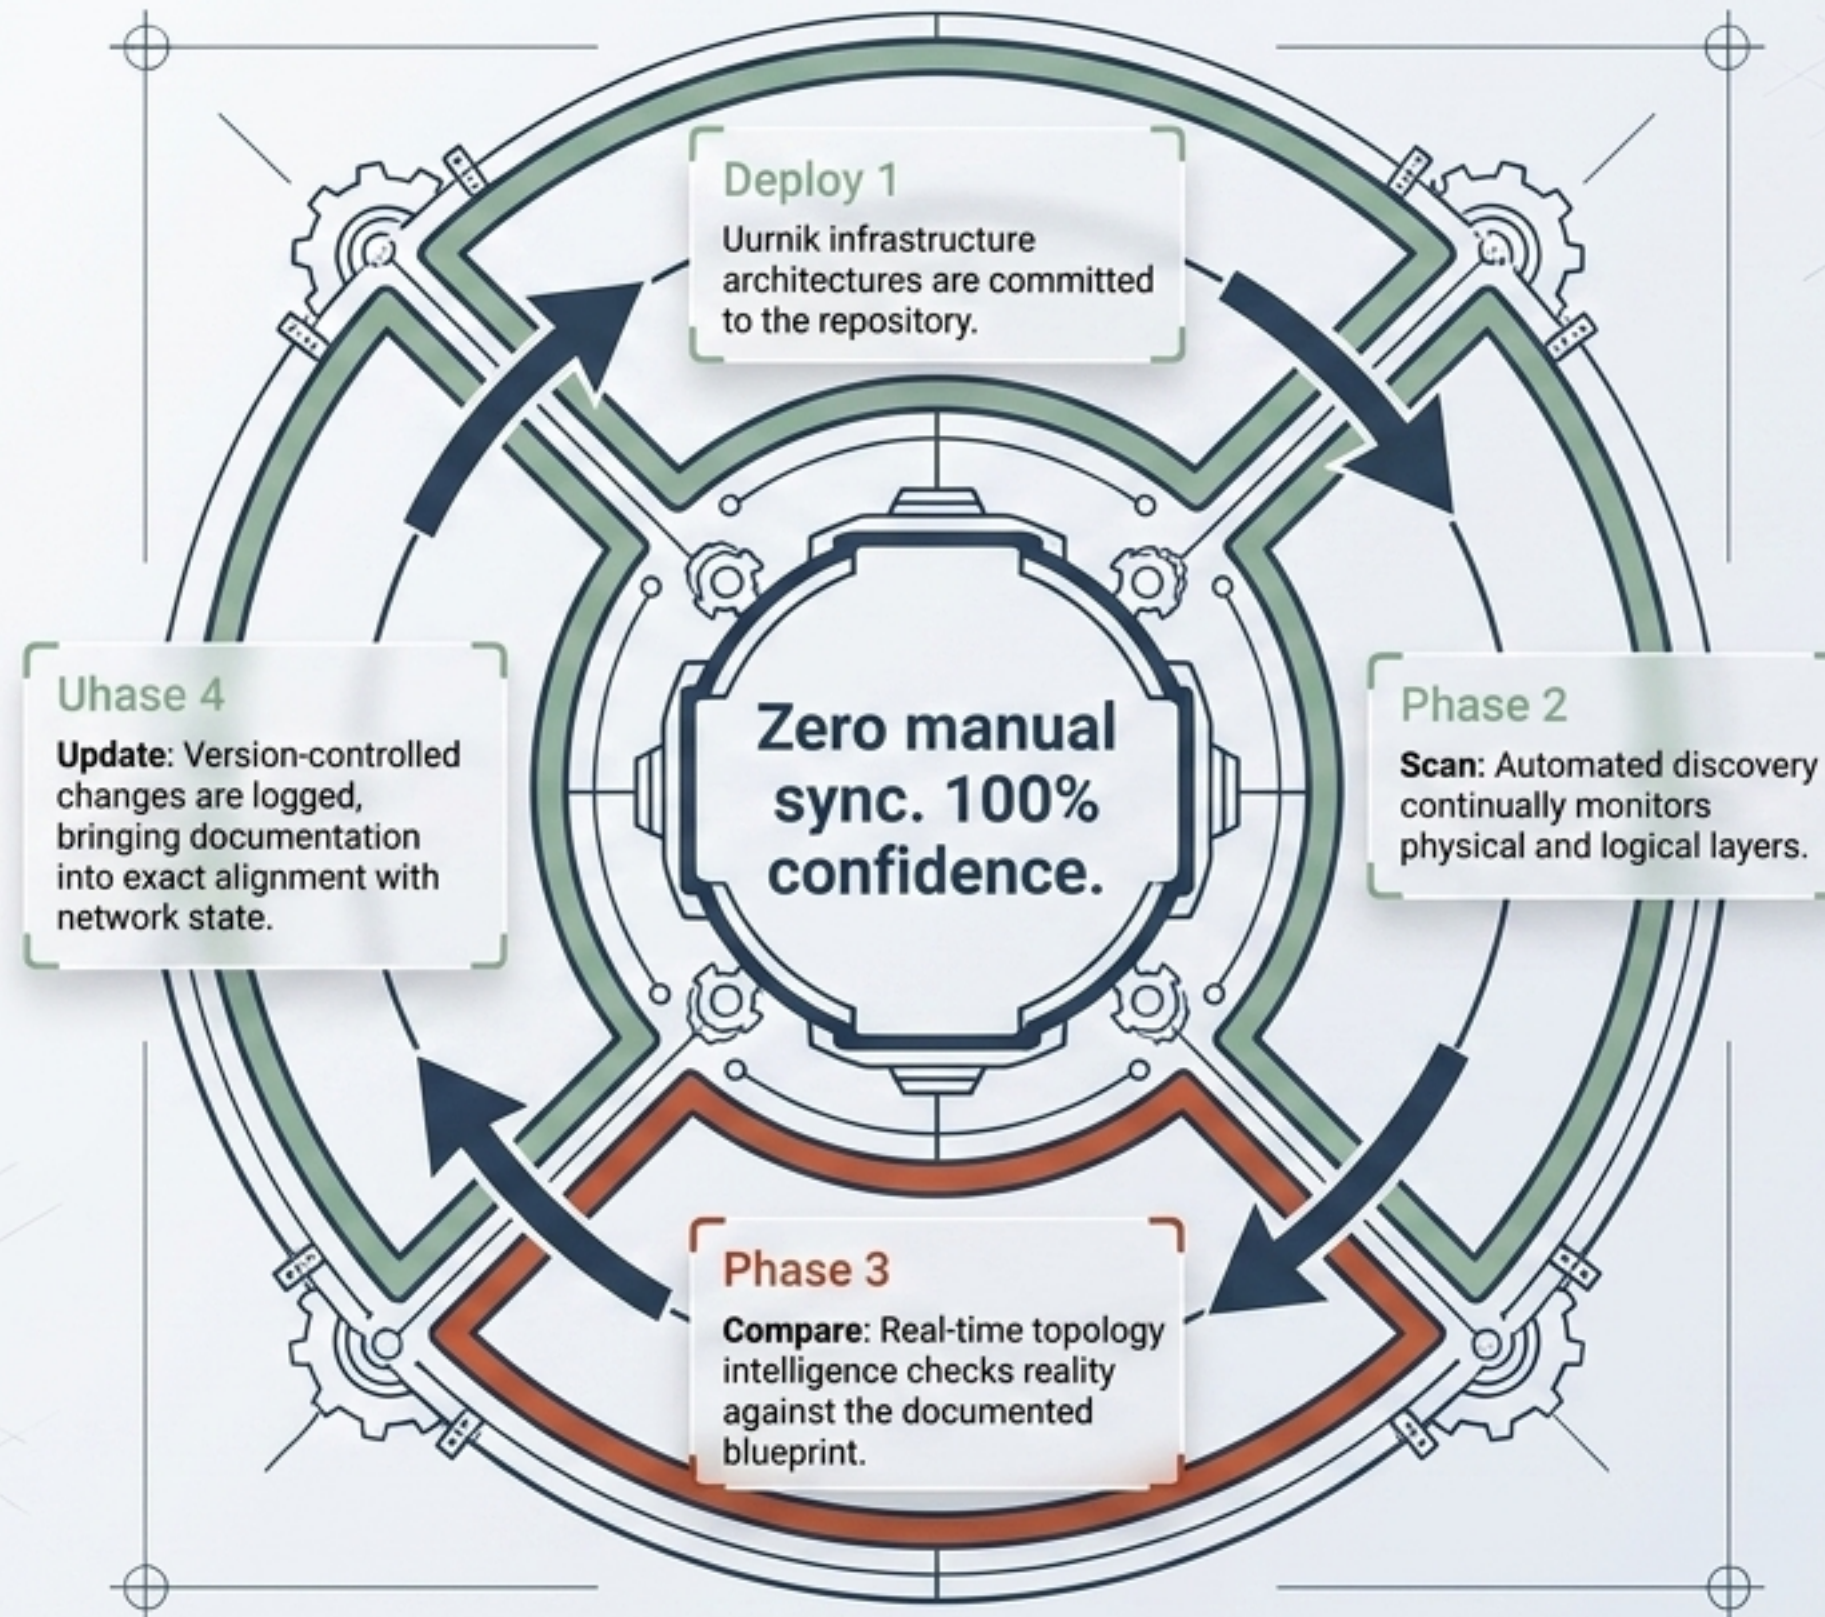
Deploy 1
Uurnik infrastructure architectures are committed to the repository.

Phase 2
Scan: Automated discovery continually monitors physical and logical layers.

Zero manual sync. 100% confidence.

Phase 3
Compare: Real-time topology intelligence checks reality against the documented blueprint.

Uhase 4
Update: Version-controlled changes are logged, bringing documentation into exact alignment with network state.